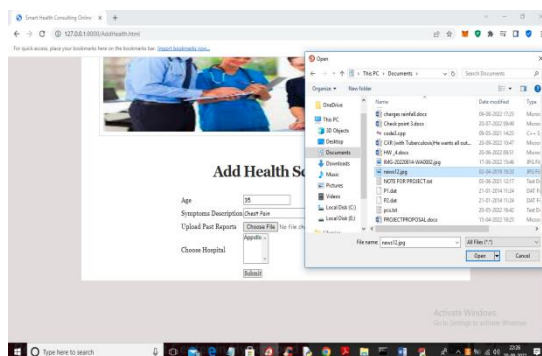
Smart Health Consulting Onlin ×  +

127.0.0.1:8000/AddHealth.html

For quick access, place your bookmarks here on the bookmarks bar. Import bookmarks now...

Add Health S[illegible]

Age 35
Symptoms Description Chest Pain
Upload Past Reports Choose File No file ch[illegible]
Choose Hospital Appollo
Submit

Open

← → ↑ This PC > Documents > Search Documents

Organize ▾ New folder

OneDrive
This PC
3D Objects
Desktop
Documents
Downloads
Music
Pictures
Videos
Local Disk (C:)
Local Disk (E:)

| Name | Date modified | Type |
|---|---|---|
| charges rainfall.docx | 09-06-2022 17:23 | Micro |
| Check point 3.docx | 20-07-2022 09:46 | Micro |
| code3.cpp | 09-05-2021 14:23 | C++ S |
| CXR (with Tuberculosis)He wants all out... | 20-06-2022 15:47 | Micro |
| HW_4.docx | 20-06-2022 08:51 | Micro |
| IMG-20220614-WA0002.jpg | 17-06-2022 15:46 | JPG Fi |
| news12.jpg | 02-04-2019 16:33 | JPG Fi |
| NOTE FOR PROJECT.txt | 05-06-2021 12:17 | Text D |
| P1.dat | 21-01-2014 11:24 | DAT F |
| P2.dat | 21-01-2014 11:24 | DAT F |
| pcs.txt | 20-05-2022 16:42 | Text D |
| PROJECTPROPOSAL.docx | 15-04-2022 18:25 | Micro |

File name: news12.jpg    All Files (*.*)
Open    Cancel

Activate Windows
Go to Settings to activate Windows.

Type here to search